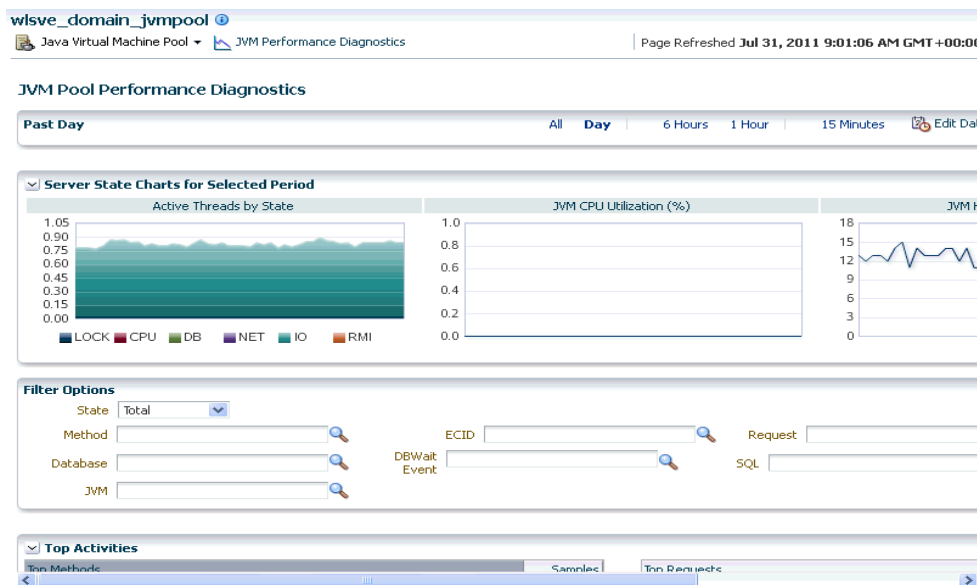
wlsve_domain_jvmpool

Java Virtual Machine Pool ▾ JVM Performance Diagnostics

Page Refreshed **Jul 31, 2011 9:01:06 AM GMT+00:0**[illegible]

JVM Pool Performance Diagnostics

**Past Day**

All **Day** 6 Hours 1 Hour 15 Minutes Edit Da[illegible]

Server State Charts for Selected Period

Active Threads by State

1.05
0.90
0.75
0.60
0.45
0.30
0.15
0.00

LOCK CPU DB NET IO RMI

JVM CPU Utilization (%)

1.0
0.8
0.6
0.4
0.2
0.0

JVM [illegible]

18
15
12
9
6
3
0

Filter Options

State Total

Method

ECID

Request

Database

DBWait Event

SQL

JVM

Top Activities

Top Methods

Samples

Top Requests